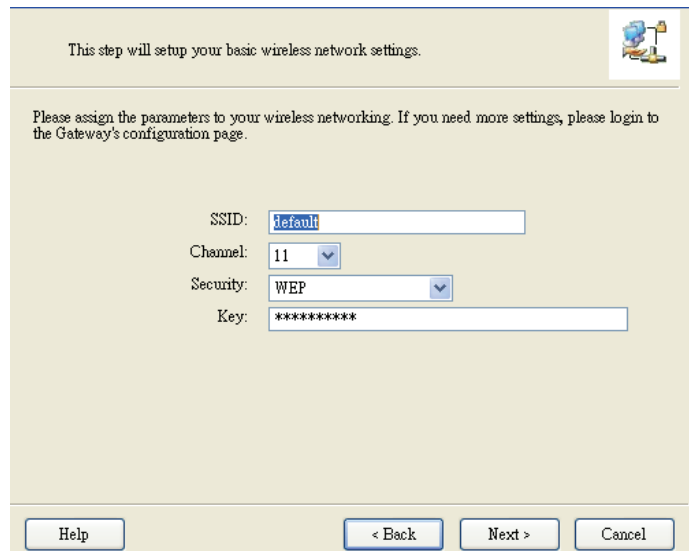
This step will setup your basic wireless network settings.

Please assign the parameters to your wireless networking. If you need more settings, please login to the Gateway's configuration page.

SSID: default

Channel: 11

Security: WEP

Key: **********

Help

< Back

Next >

Cancel